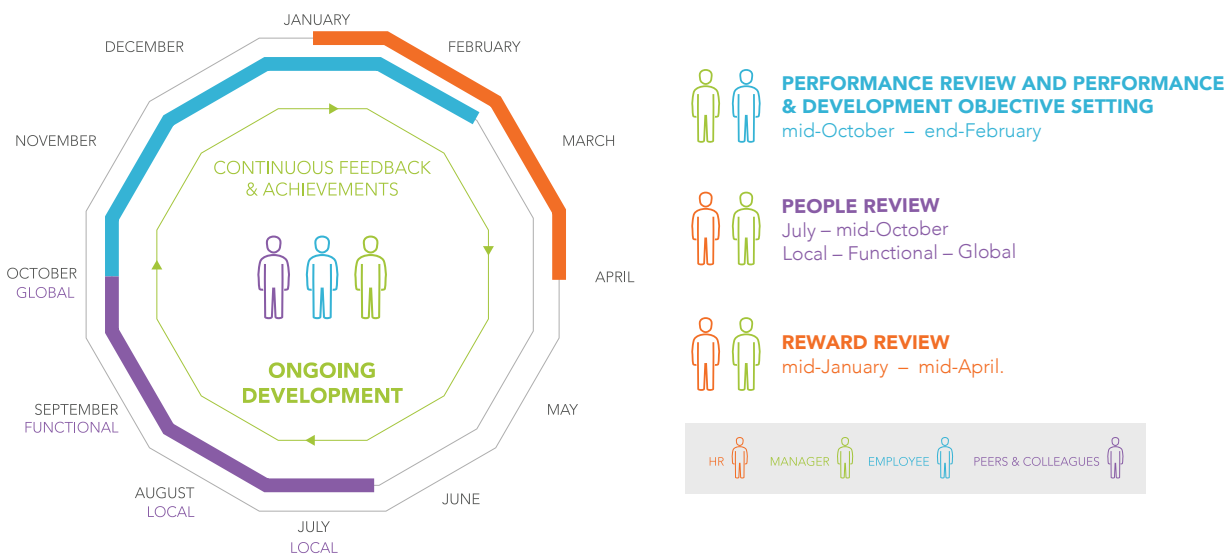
JANUARY
FEBRUARY
MARCH
APRIL
MAY
JUNE
JULY
LOCAL
AUGUST
LOCAL
SEPTEMBER
FUNCTIONAL
OCTOBER
GLOBAL
NOVEMBER
DECEMBER

CONTINUOUS FEEDBACK & ACHIEVEMENTS

ONGOING DEVELOPMENT

PERFORMANCE REVIEW AND PERFORMANCE & DEVELOPMENT OBJECTIVE SETTING
mid-October – end-February

PEOPLE REVIEW
July – mid-October
Local – Functional – Global

REWARD REVIEW
mid-January – mid-April.

HR MANAGER EMPLOYEE PEERS & COLLEAGUES